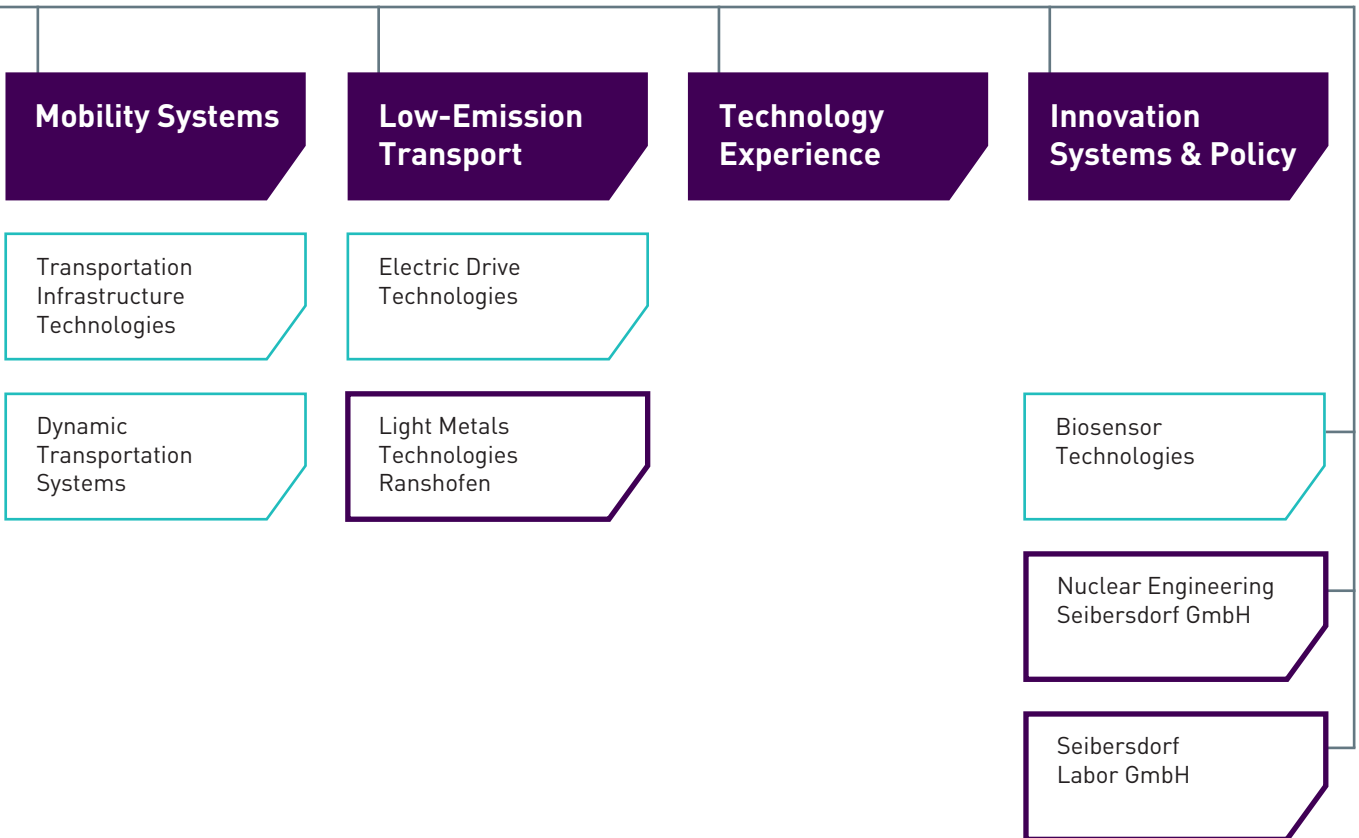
Mobility Systems

Low-Emission Transport

Technology Experience

Innovation Systems & Policy

Transportation Infrastructure Technologies

Electric Drive Technologies

Dynamic Transportation Systems

Light Metals Technologies Ranshofen

Biosensor Technologies

Nuclear Engineering Seibersdorf GmbH

Seibersdorf Labor GmbH